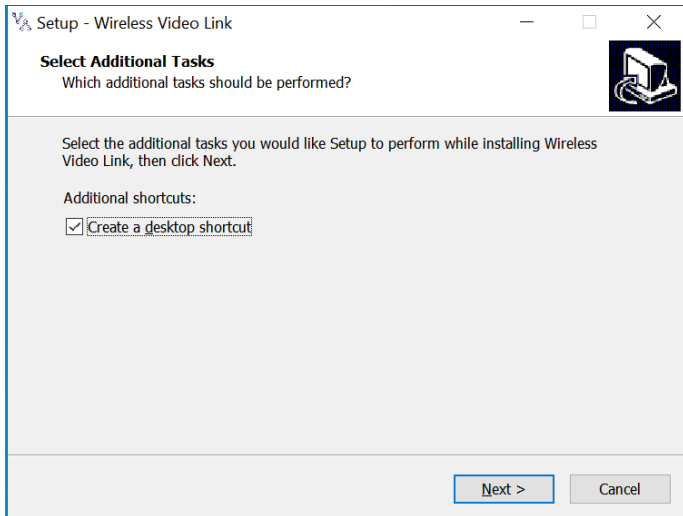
Setup - Wireless Video Link

Select Additional Tasks
Which additional tasks should be performed?

Select the additional tasks you would like Setup to perform while installing Wireless Video Link, then click Next.

Additional shortcuts:

Create a desktop shortcut

Next >
Cancel